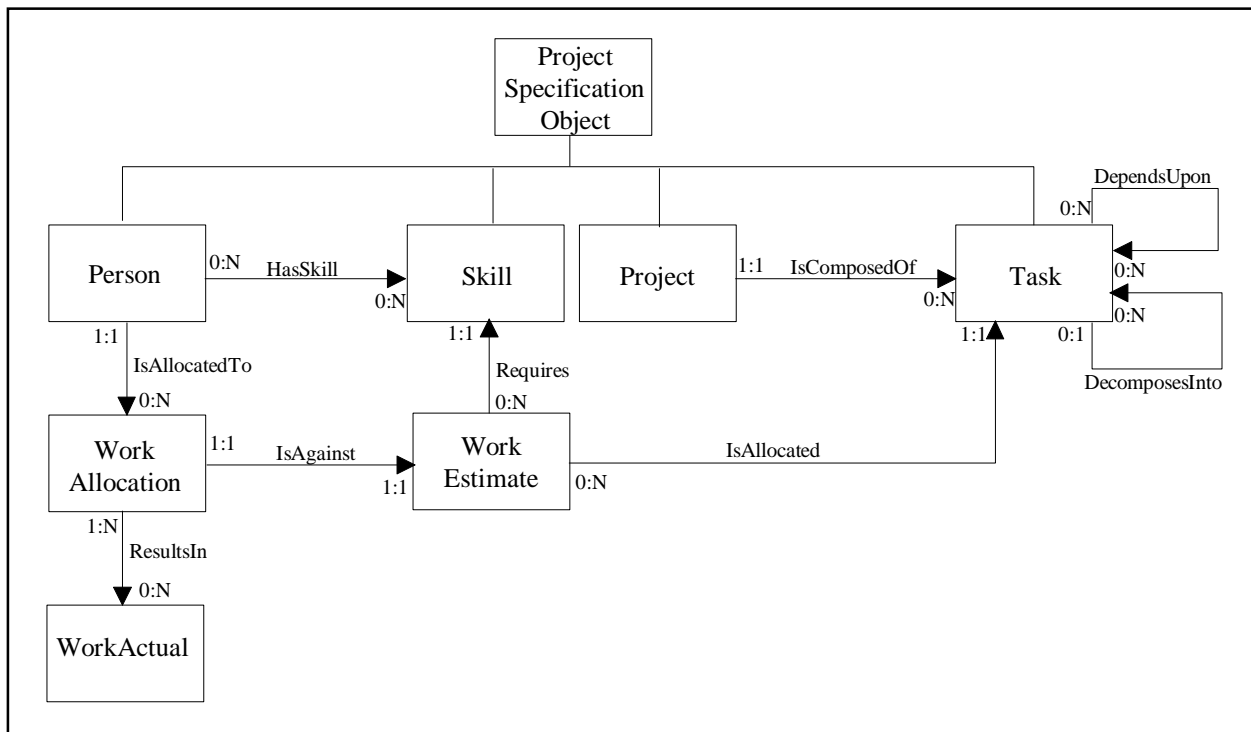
Project Specification Object

Person

0:N

HasSkill

0:N

Skill

Project

1:1

IsComposedOf

0:N

Task

DependsUpon

0:N

0:N

0:N

0:1

DecomposesInto

1:1

IsAllocatedTo

0:N

1:1

Requires

0:N

1:1

Work Allocation

1:1

IsAgainst

1:1

Work Estimate

IsAllocated

0:N

1:N

ResultsIn

0:N

WorkActual